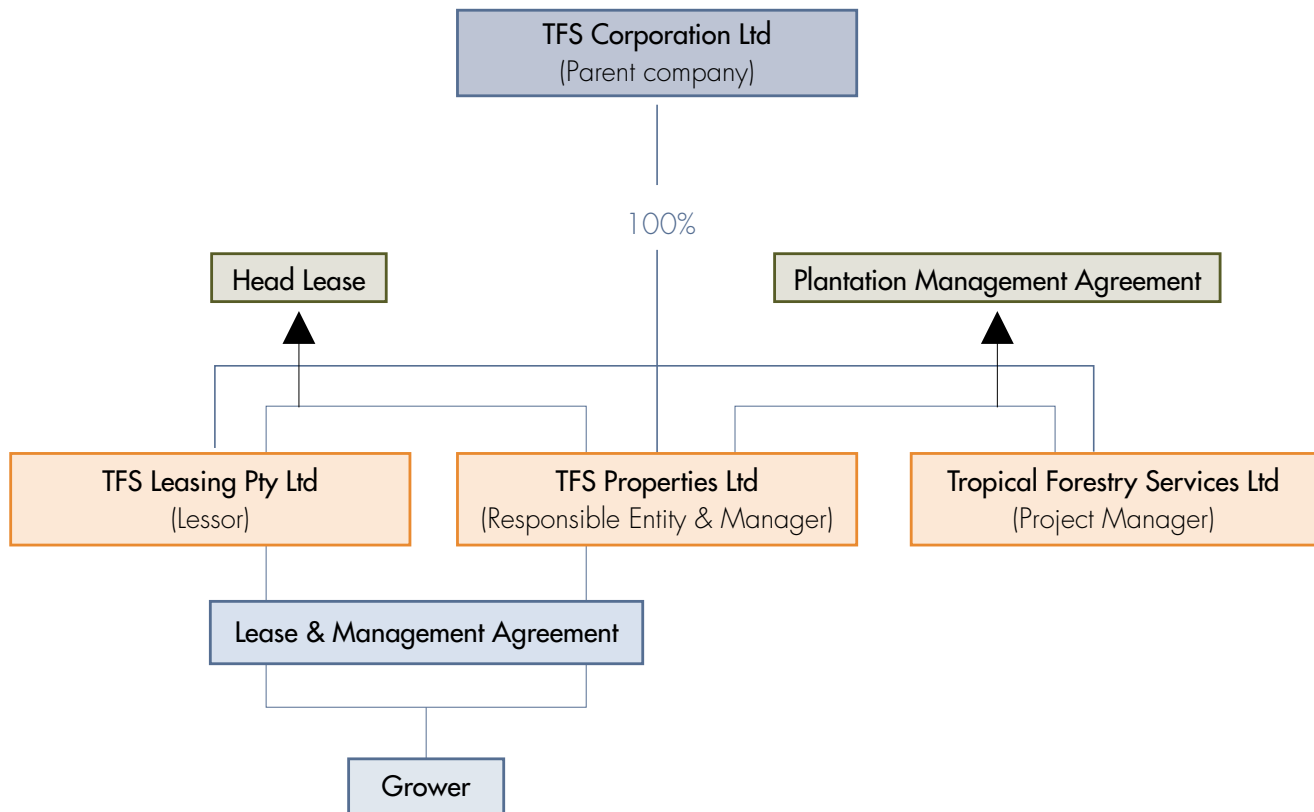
TFS Corporation Ltd
(Parent company)

100%

Head Lease

Plantation Management Agreement

TFS Leasing Pty Ltd
(Lessor)

TFS Properties Ltd
(Responsible Entity & Manager)

Tropical Forestry Services Ltd
(Project Manager)

Lease & Management Agreement

Grower